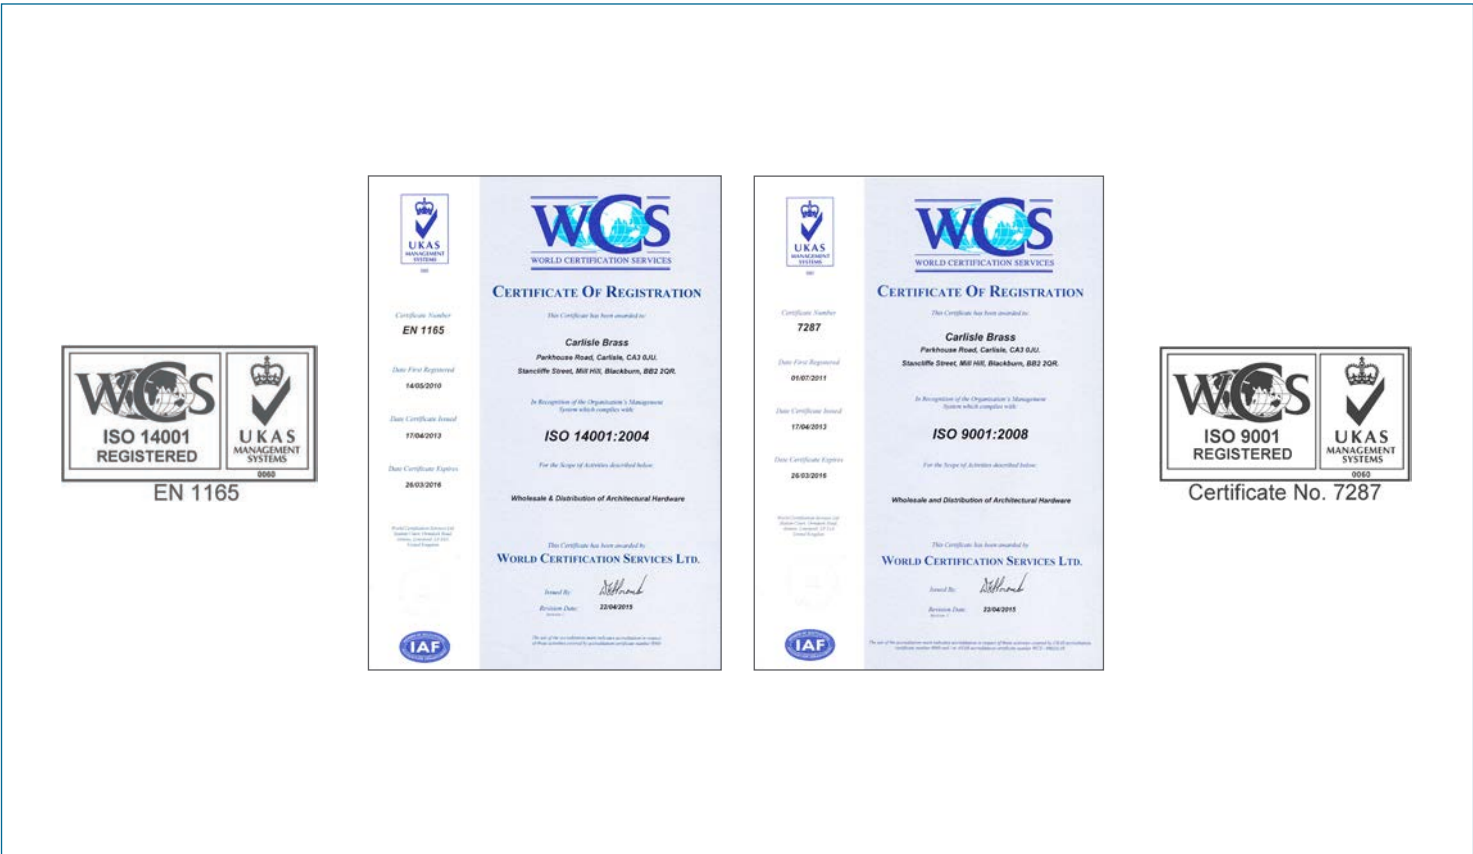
WCS
ISO 14001
REGISTERED
UKAS
MANAGEMENT SYSTEMS
0060
EN 1165

UKAS
MANAGEMENT SYSTEMS

Certificate Number
EN 1165

Date First Registered
14/05/2010

Date Certificate Issued
17/04/2013

Date Certificate Expires
26/03/2016

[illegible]

WCS
WORLD CERTIFICATION SERVICES

CERTIFICATE OF REGISTRATION

This Certificate has been awarded to:

Carlisle Brass
Parkhouse Road, Carlisle, CA3 0JU.
Stancliffe Street, Mill Hill, Blackburn, BB2 2QR.

In Recognition of the Organisation's Management System which complies with:

ISO 14001:2004

For the Scope of Activities described below:

Wholesale & Distribution of Architectural Hardware

This Certificate has been awarded by
WORLD CERTIFICATION SERVICES LTD.

Issued By:
Revision Date: 22/04/2015

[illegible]

IAF

UKAS
MANAGEMENT SYSTEMS

Certificate Number
7287

Date First Registered
01/07/2011

Date Certificate Issued
17/04/2013

Date Certificate Expires
26/03/2016

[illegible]

WCS
WORLD CERTIFICATION SERVICES

CERTIFICATE OF REGISTRATION

This Certificate has been awarded to:

Carlisle Brass
Parkhouse Road, Carlisle, CA3 0JU.
Stancliffe Street, Mill Hill, Blackburn, BB2 2QR.

In Recognition of the Organisation's Management System which complies with:

ISO 9001:2008

For the Scope of Activities described below:

Wholesale and Distribution of Architectural Hardware

This Certificate has been awarded by
WORLD CERTIFICATION SERVICES LTD.

Issued By:
Revision Date: 22/04/2015

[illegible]

IAF

WCS
ISO 9001
REGISTERED
UKAS
MANAGEMENT SYSTEMS
0060
Certificate No. 7287